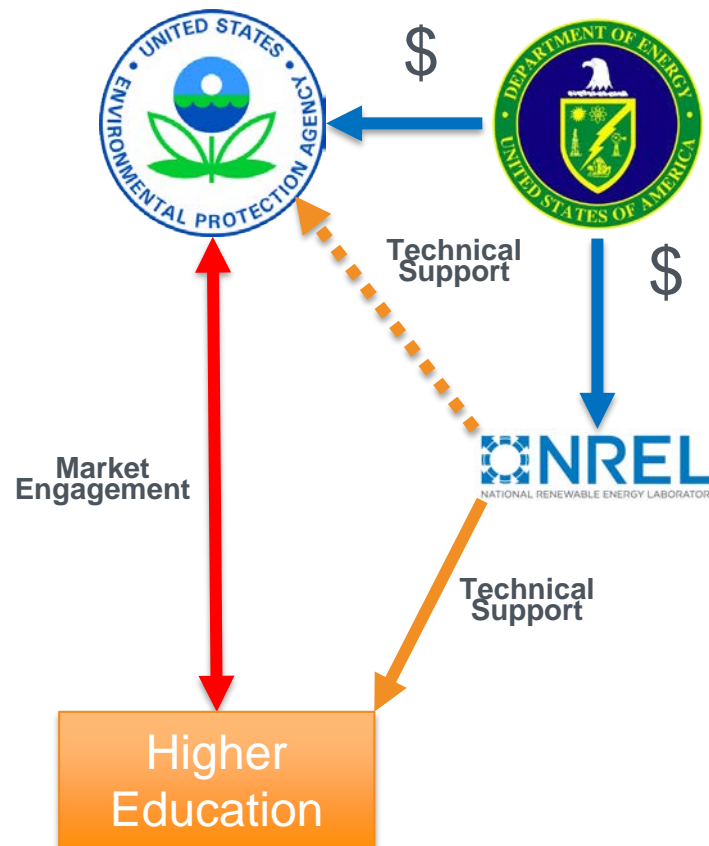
UNITED STATES ENVIRONMENTAL PROTECTION AGENCY

$

DEPARTMENT OF ENERGY UNITED STATES OF AMERICA

Technical Support

$

Market Engagement

NREL
NATIONAL RENEWABLE ENERGY LABORATORY

Technical Support

Higher Education